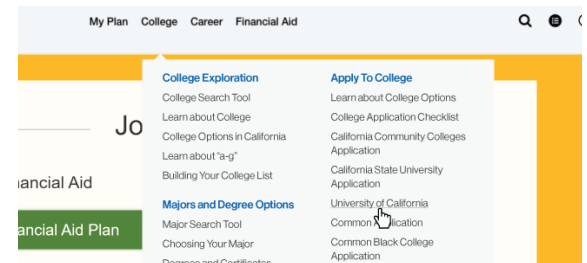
My Plan College Career Financial Aid

Jo

ancial Aid

ancial Aid Plan

College Exploration
College Search Tool
Learn about College
College Options in California
Learn about "a-g"
Building Your College List

Majors and Degree Options
Major Search Tool
Choosing Your Major
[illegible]

Apply To College
Learn about College Options
College Application Checklist
California Community Colleges Application
California State University Application
University of California
Common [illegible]plication
Common Black College Application